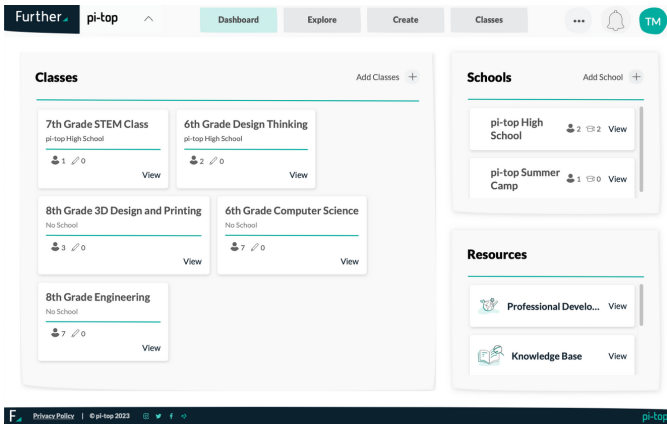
Further pi-top

Dashboard Explore Create Classes ••• TM

Classes

Add Classes +

7th Grade STEM Class
pi-top High School
1 0
View

6th Grade Design Thinking
pi-top High School
2 0
View

8th Grade 3D Design and Printing
No School
3 0
View

6th Grade Computer Science
No School
7 0
View

8th Grade Engineering
No School
7 0
View

Schools

Add School +

pi-top High School
2 2 View

pi-top Summer Camp
1 0 View

Resources

Professional Develo... View

Knowledge Base View

F Privacy Policy | © pi-top 2023

pi-top